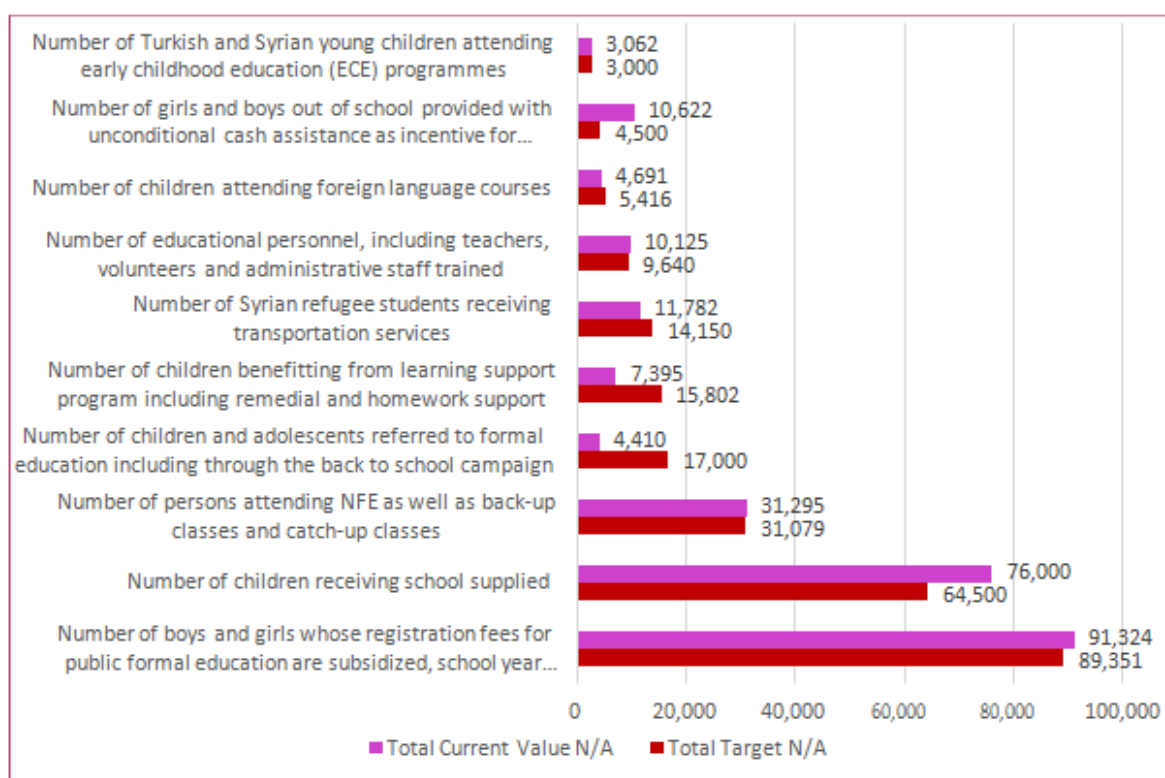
Number of Turkish and Syrian young children attending early childhood education (ECE) programmes
3,062
3,000

Number of girls and boys out of school provided with unconditional cash assistance as incentive for...
10,622
4,500

Number of children attending foreign language courses
4,691
5,416

Number of educational personnel, including teachers, volunteers and administrative staff trained
10,125
9,640

Number of Syrian refugee students receiving transportation services
11,782
14,150

Number of children benefitting from learning support program including remedial and homework support
7,395
15,802

Number of children and adolescents referred to formal education including through the back to school campaign
4,410
17,000

Number of persons attending NFE as well as back-up classes and catch-up classes
31,295
31,079

Number of children receiving school supplied
76,000
64,500

Number of boys and girls whose registration fees for public formal education are subsidized, school year...
91,324
89,351

0 20,000 40,000 60,000 80,000 100,000

Total Current Value N/A Total Target N/A